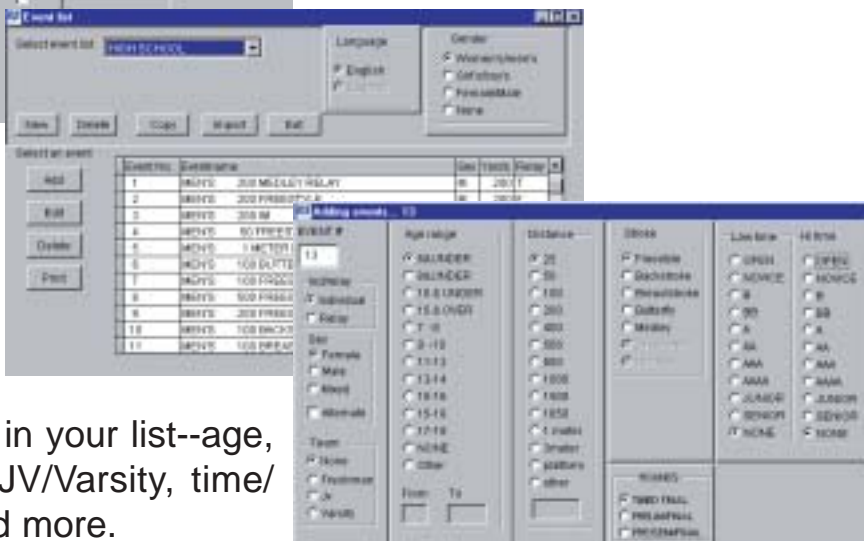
Event list

Select event list HIGH SCHOOL

Language
English

Gender
Women's/Men's
Girl's/Boy's
Female/Male
None

New Delete Copy Import Exit

Select an event

Add
Edit
Delete
Print

| Event No. | Eventname | Sex | Yards | Relay |
|---|---|---|---|---|
| 1 | MEN'S 200 MEDLEY RELAY | M | 200 | T |
| 2 | MEN'S 200 FREESTYLE | M | 200 | F |
| 3 | MEN'S 200 IM | | | |
| 4 | MEN'S 50 FREEST | | | |
| 5 | MEN'S 1 METER | | | |
| 6 | MEN'S 100 BUTTE | | | |
| 7 | MEN'S 100 FREES | | | |
| 8 | MEN'S 500 FREES | | | |
| 9 | MEN'S 200 FREES | | | |
| 10 | MEN'S 100 BACKS | | | |
| 11 | MEN'S 100 BREAS | | | |

Adding events... 13

EVENT #
13

Individual
Relay

Sex
Female
Male
Mixed

Alternate

Team
None
Freshman
JV
Varsity

Age range
8&UNDER
9&UNDER
10 & UNDER
15 & OVER
7 - 8
9 - 10
11-12
13-14
15-16
15-18
17-18
NONE
Other

From To

Distance
25
50
100
200
400
500
800
1000
1600
1650
1 meter
3meter
platform
other

Stroke
Freestyle
Backstroke
Breaststroke
Butterfly
Medley
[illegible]
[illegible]

ROUNDS
TIMED FINAL
PRELIM/FINAL
PRE/SEMI/FINAL

Low time
OPEN
NOVICE
B
BB
A
AA
AAA
AAAA
JUNIOR
SENIOR
NONE

Hi time
OPEN
NOVICE
B
BB
A
AA
AAA
AAAA
JUNIOR
SENIOR
NONE

in your list--age, JV/Varsity, time/ d more.